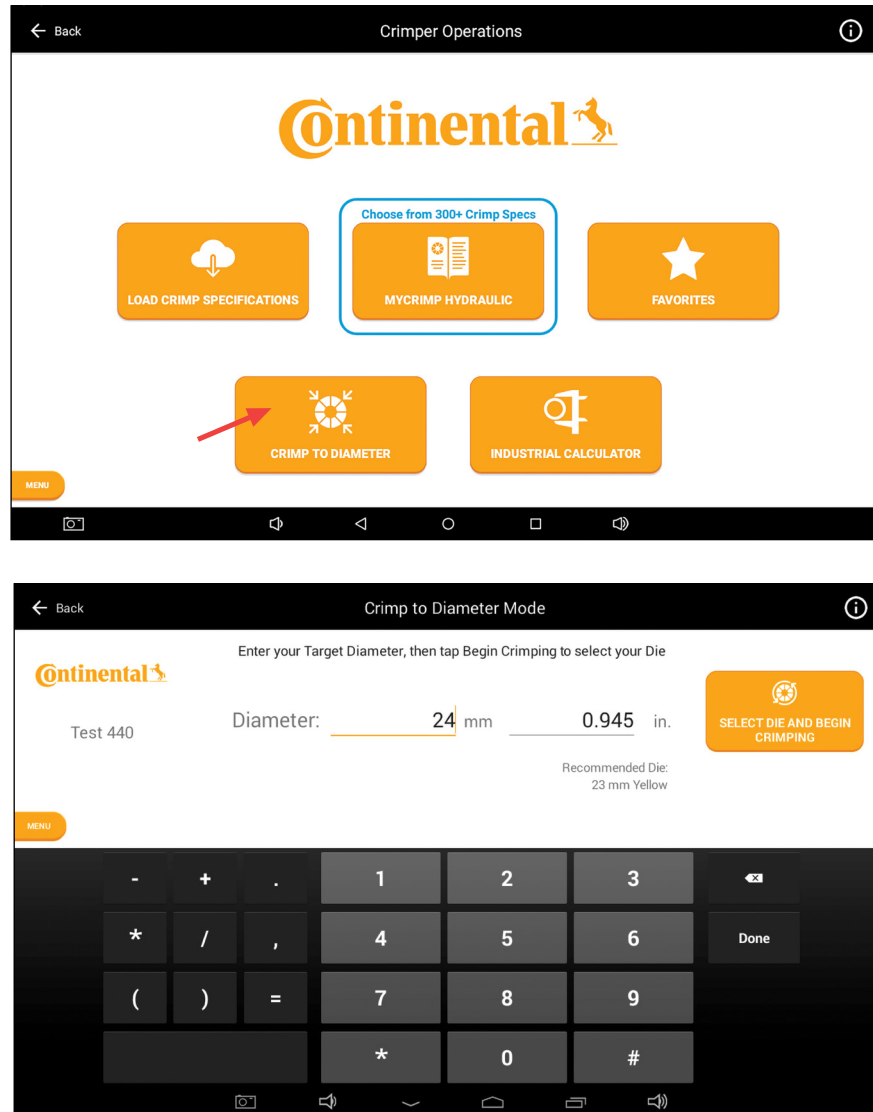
Back

Crimper Operations

Continental

Choose from 300+ Crimp Specs

LOAD CRIMP SPECIFICATIONS

MYCRIMP HYDRAULIC

FAVORITES

CRIMP TO DIAMETER

INDUSTRIAL CALCULATOR

MENU

Back

Crimp to Diameter Mode

Enter your Target Diameter, then tap Begin Crimping to select your Die

Continental

Test 440

Diameter: 24 mm 0.945 in.

SELECT DIE AND BEGIN CRIMPING

Recommended Die: 23 mm Yellow

MENU

| - | + | . | 1 | 2 | 3 | |
|---|---|---|---|---|---|---|
| * | / | , | 4 | 5 | 6 | Done |
| ( | ) | = | 7 | 8 | 9 | |
| | | | * | 0 | # | |